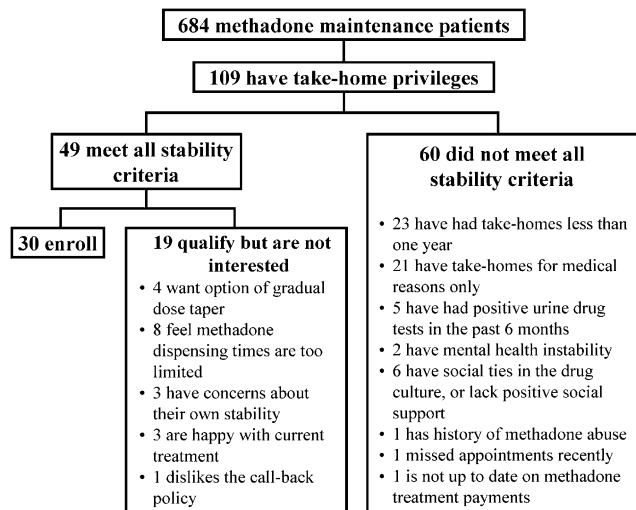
684 methadone maintenance patients

109 have take-home privileges

49 meet all stability criteria

30 enroll

19 qualify but are not interested

- 4 want option of gradual dose taper
- 8 feel methadone dispensing times are too limited
- 3 have concerns about their own stability
- 3 are happy with current treatment
- 1 dislikes the call-back policy

60 did not meet all stability criteria

- 23 have had take-homes less than one year
- 21 have take-homes for medical reasons only
- 5 have had positive urine drug tests in the past 6 months
- 2 have mental health instability
- 6 have social ties in the drug culture, or lack positive social support
- 1 has history of methadone abuse
- 1 missed appointments recently
- 1 is not up to date on methadone treatment payments